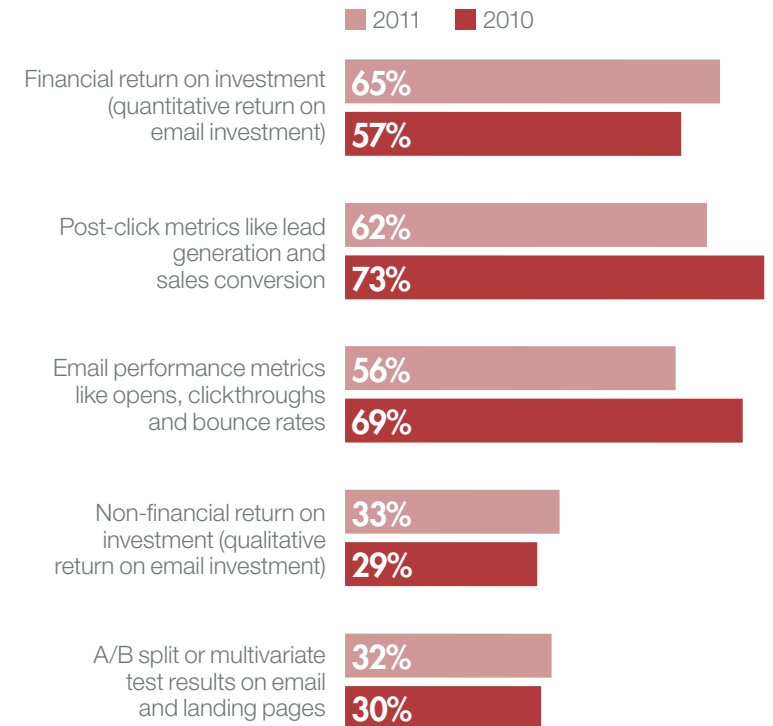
2011 2010

Financial return on investment (quantitative return on email investment)
65%
57%

Post-click metrics like lead generation and sales conversion
62%
73%

Email performance metrics like opens, clickthroughs and bounce rates
56%
69%

Non-financial return on investment (qualitative return on email investment)
33%
29%

A/B split or multivariate test results on email and landing pages
32%
30%